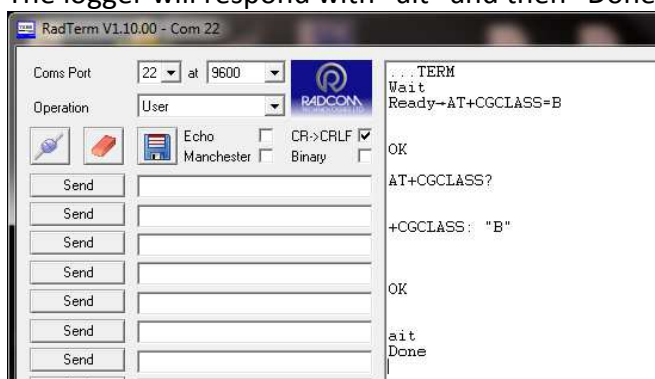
The logger will respond with "ait" and then "Done"

RadTerm V1.10.00 - Com 22

Coms Port 22 at 9600

Operation User

RADCOM

Echo

Manchester

CR->CRLF

Binary

Send

Send

Send

Send

Send

Send

Send

...TERM
Wait
Ready→AT+CGCLASS=B

OK

AT+CGCLASS?

+CGCLASS: "B"

OK

ait
Done